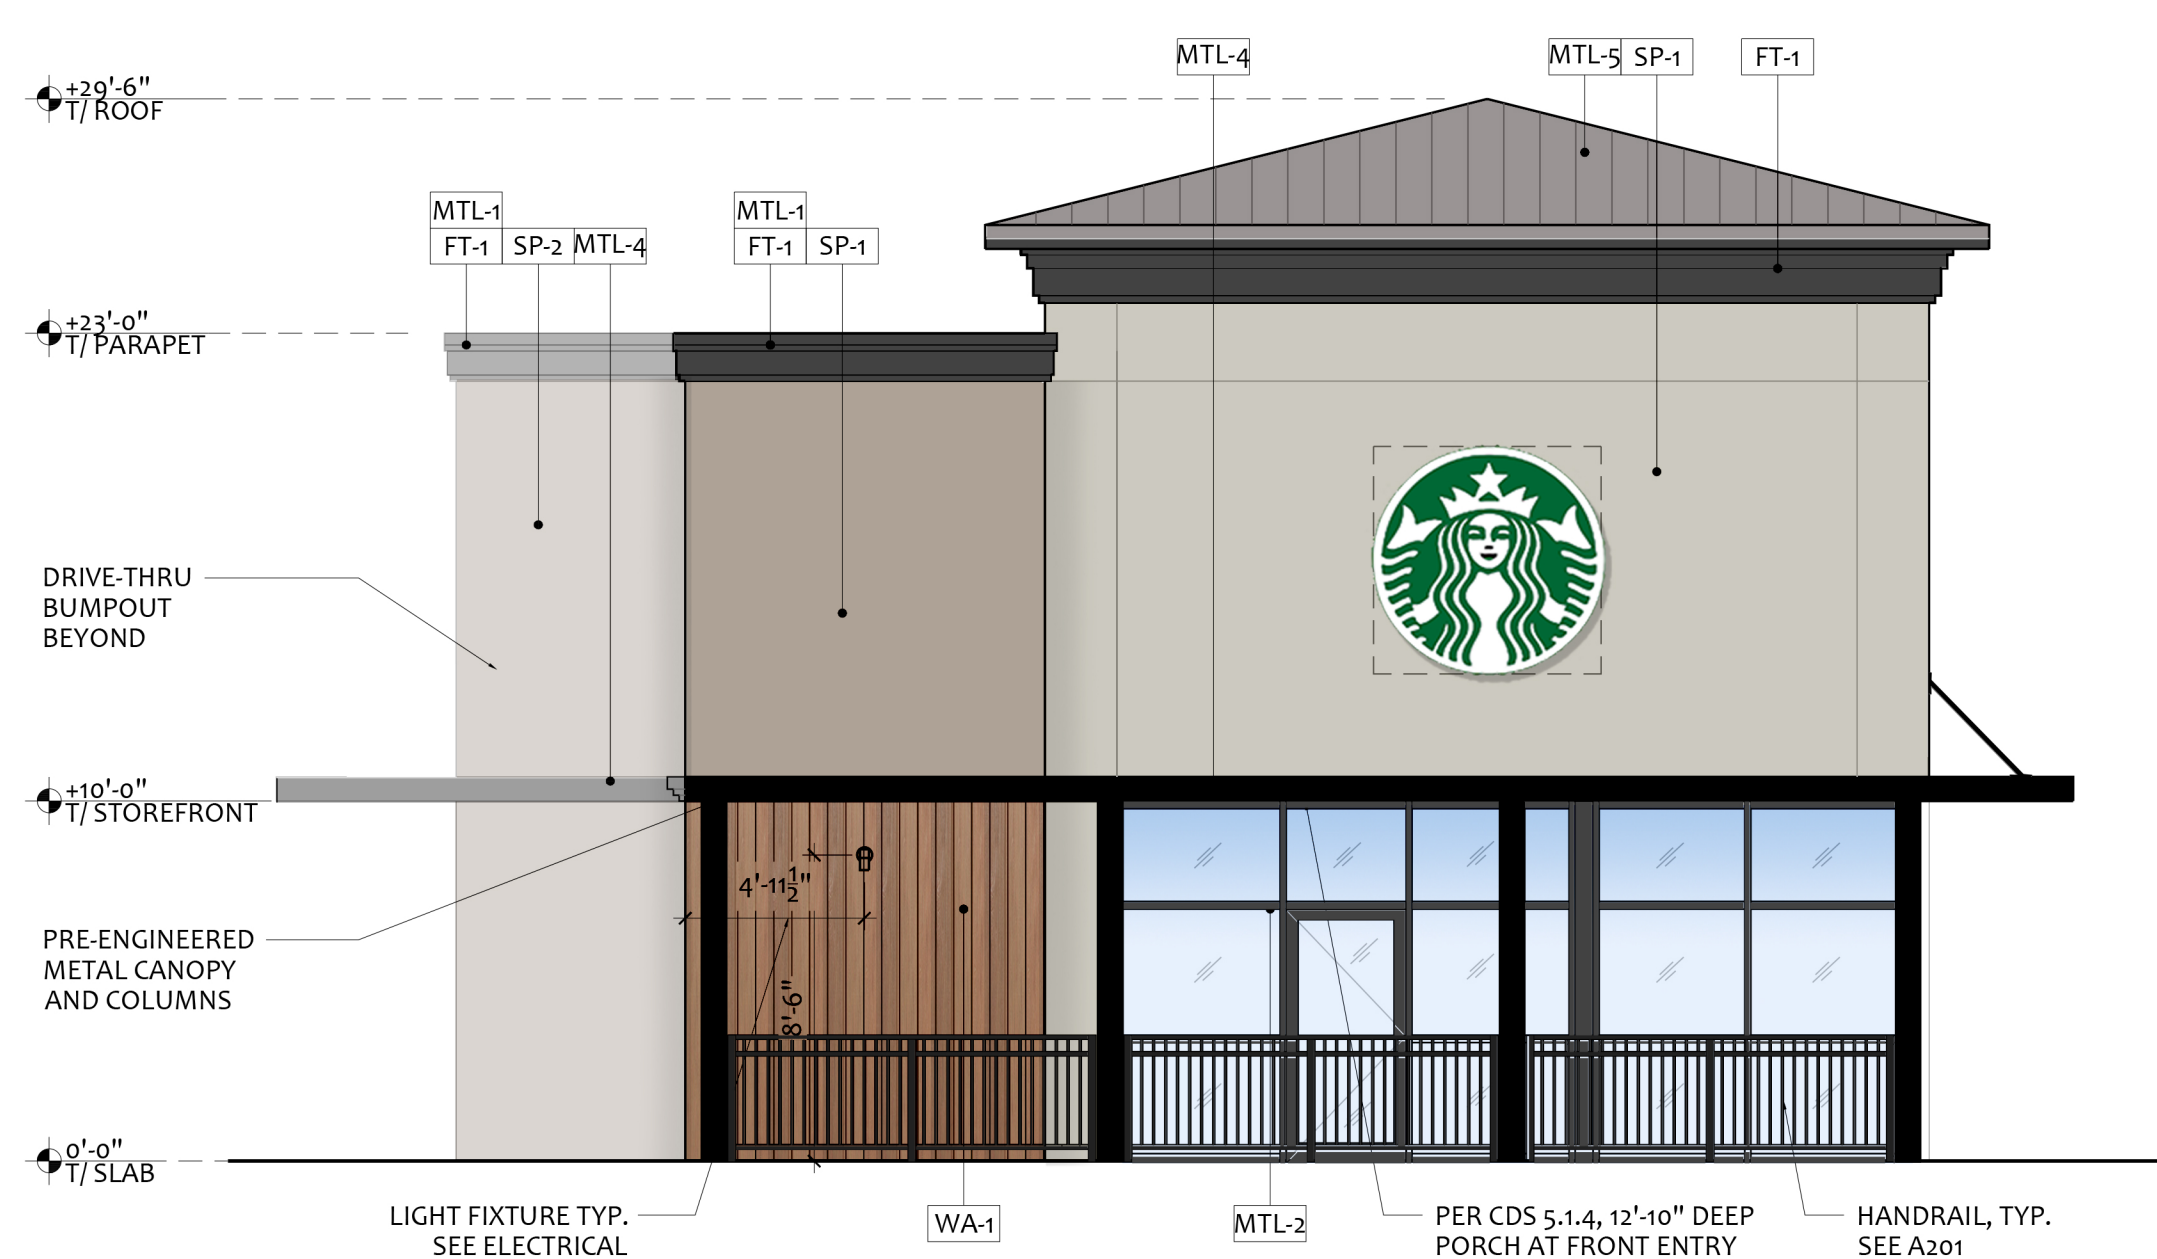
MTL-4

MTL-5 SP-1

FT-1

+29'-6"
T/ ROOF

MTL-1
FT-1 SP-2 MTL-4

MTL-1
FT-1 SP-1

+23'-0"
T/ PARAPET

DRIVE-THRU BUMPOUT BEYOND

+10'-0"
T/ STOREFRONT

$4'-11\frac{1}{2}"$

8'-6"

PRE-ENGINEERED METAL CANOPY AND COLUMNS

0'-0"
T/ SLAB

LIGHT FIXTURE TYP. SEE ELECTRICAL

WA-1

MTL-2

PER CDS 5.1.4, 12'-10" DEEP PORCH AT FRONT ENTRY

HANDRAIL, TYP. SEE A201